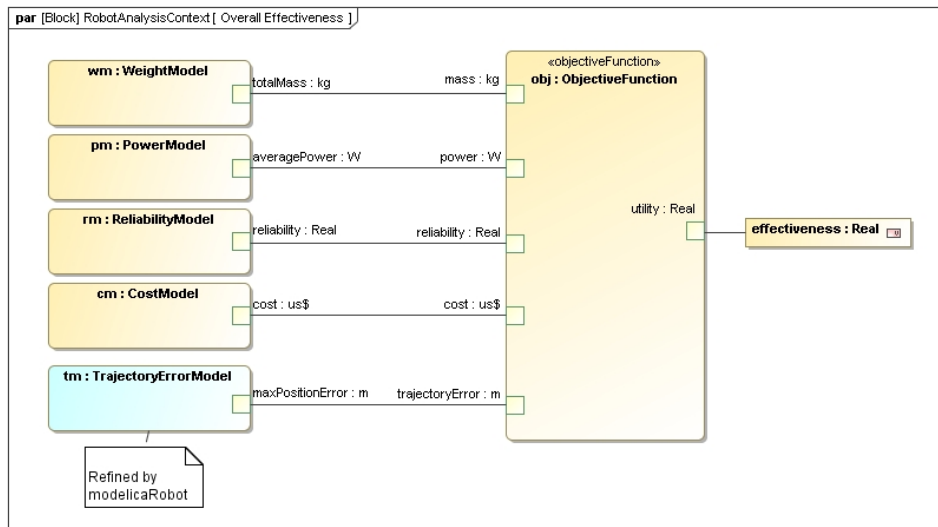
par [Block] RobotAnalysisContext [ Overall Effectiveness ]

wm : WeightModel

totalMass : kg

mass : kg

«objectiveFunction»
obj : ObjectiveFunction

pm : PowerModel

averagePower : W

power : W

rm : ReliabilityModel

reliability : Real

reliability : Real

utility : Real

effectiveness : Real

cm : CostModel

cost : us$

cost : us$

tm : TrajectoryErrorModel

maxPositionError : m

trajectoryError : m

Refined by modelicaRobot